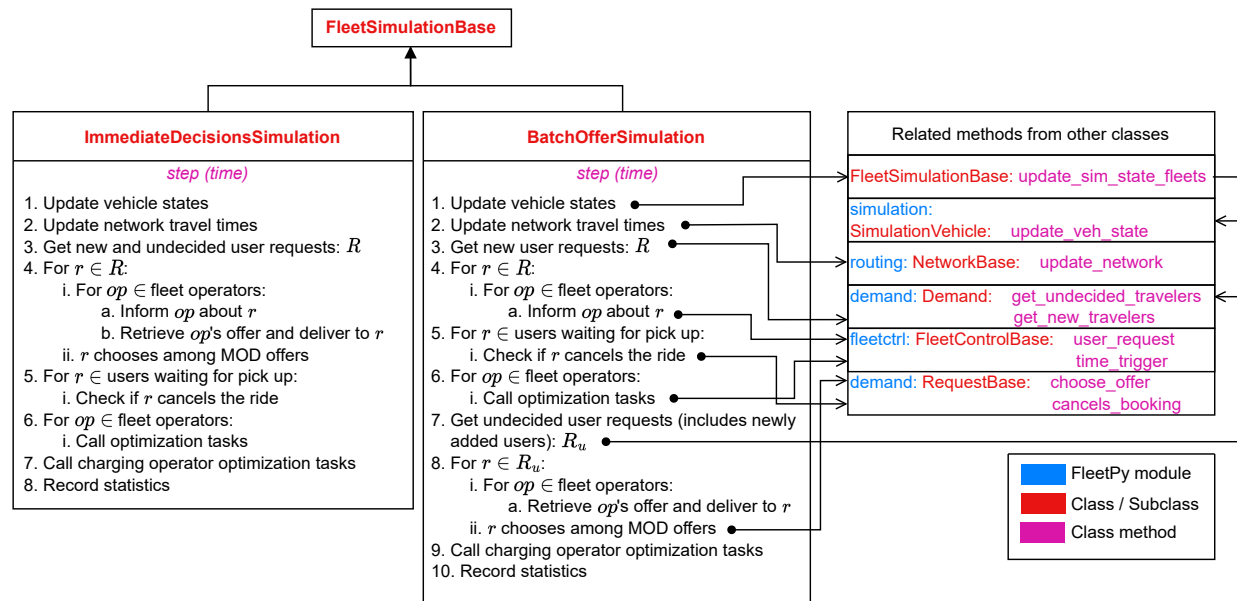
FleetSimulationBase

ImmediateDecisionsSimulation

step (time)

1. Update vehicle states
2. Update network travel times
3. Get new and undecided user requests: $R$
4. For $r \in R$:
i. For $op \in$ fleet operators:
a. Inform $op$ about $r$
b. Retrieve $op$'s offer and deliver to $r$
ii. $r$ chooses among MOD offers
5. For $r \in$ users waiting for pick up:
i. Check if $r$ cancels the ride
6. For $op \in$ fleet operators:
i. Call optimization tasks
7. Call charging operator optimization tasks
8. Record statistics

BatchOfferSimulation

step (time)

1. Update vehicle states
2. Update network travel times
3. Get new user requests: $R$
4. For $r \in R$:
i. For $op \in$ fleet operators:
a. Inform $op$ about $r$
5. For $r \in$ users waiting for pick up:
i. Check if $r$ cancels the ride
6. For $op \in$ fleet operators:
i. Call optimization tasks
7. Get undecided user requests (includes newly added users): $R_u$
8. For $r \in R_u$:
i. For $op \in$ fleet operators:
a. Retrieve $op$'s offer and deliver to $r$
ii. $r$ chooses among MOD offers
9. Call charging operator optimization tasks
10. Record statistics

Related methods from other classes

FleetSimulationBase: update_sim_state_fleets

simulation: SimulationVehicle: update_veh_state

routing: NetworkBase: update_network

demand: Demand: get_undecided_travelers get_new_travelers

fleetctrl: FleetControlBase: user_request time_trigger

demand: RequestBase: choose_offer cancels_booking

FleetPy module
Class / Subclass
Class method